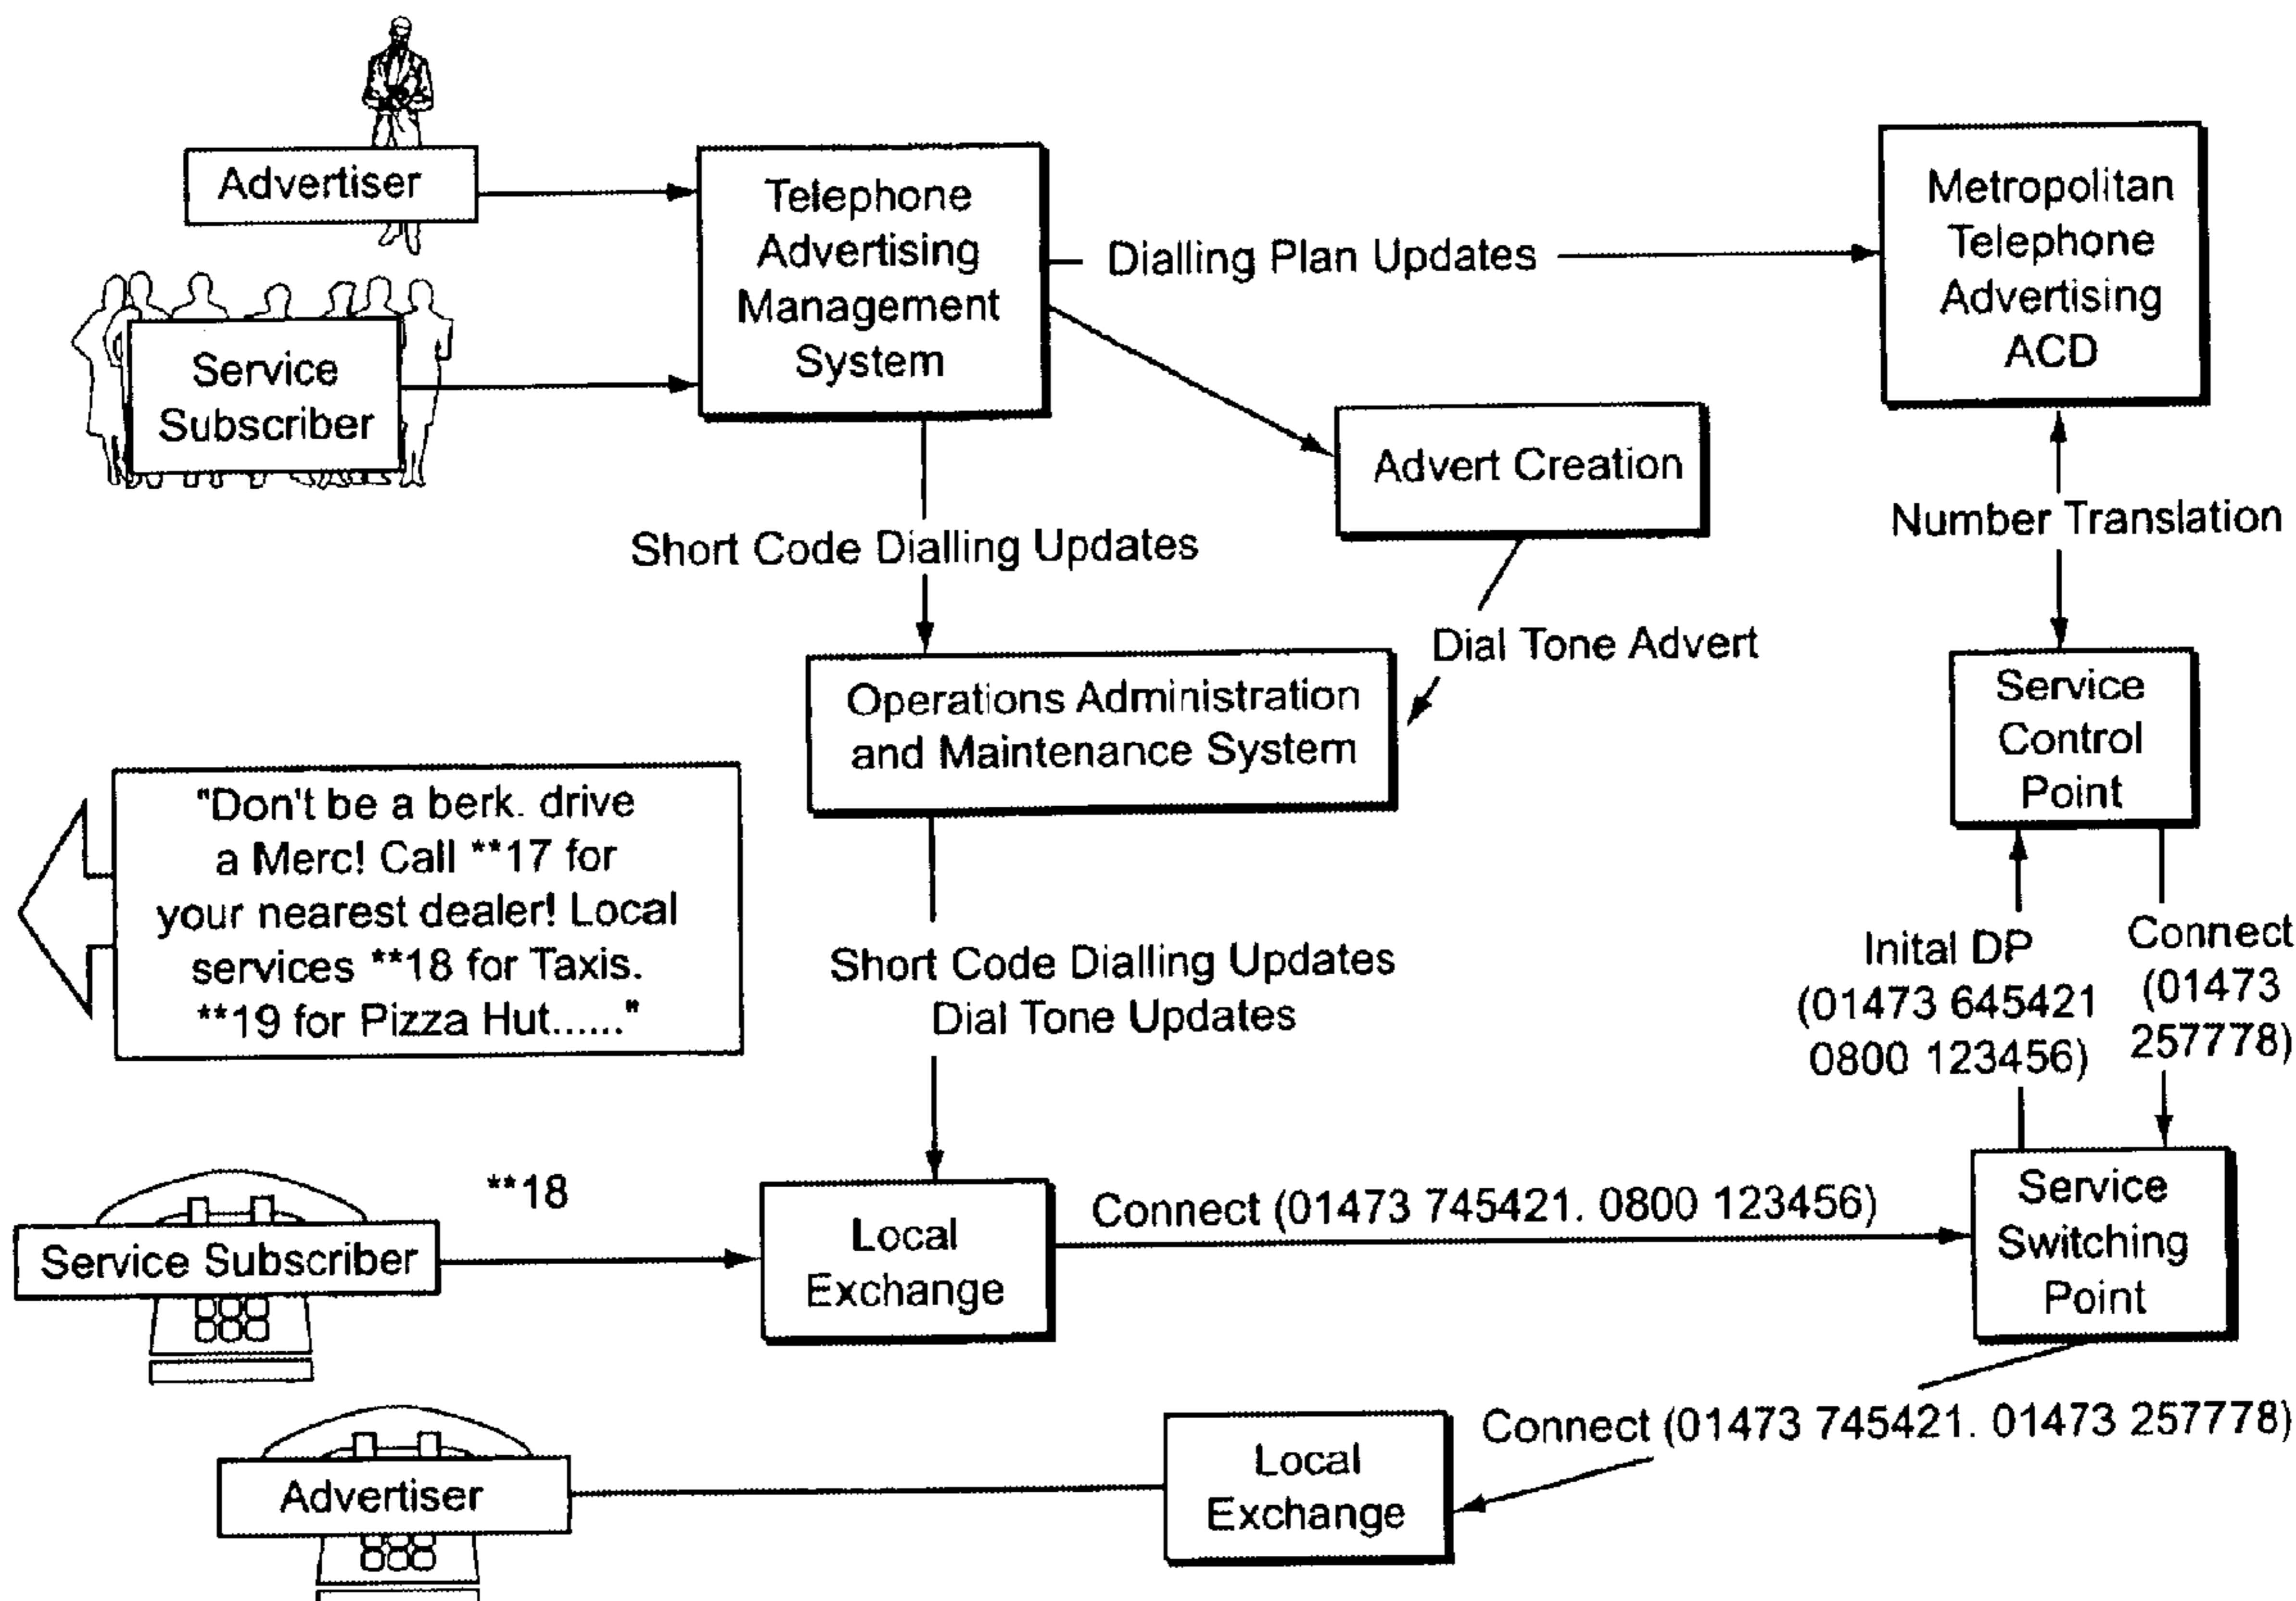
Advertiser

Service Subscriber

Telephone Advertising Management System

Dialling Plan Updates

Metropolitan Telephone Advertising ACD

Advert Creation

Number Translation

Short Code Dialling Updates

Dial Tone Advert

Operations Administration and Maintenance System

Service Control Point

"Don't be a berk. drive a Merc! Call **17 for your nearest dealer! Local services **18 for Taxis. **19 for Pizza Hut......"

Short Code Dialling Updates
Dial Tone Updates

Inital DP (01473 645421 0800 123456)

Connect (01473 257778)

Service Subscriber

**18

Local Exchange

Connect (01473 745421. 0800 123456)

Service Switching Point

Connect (01473 745421. 01473 257778)

Advertiser

Local Exchange